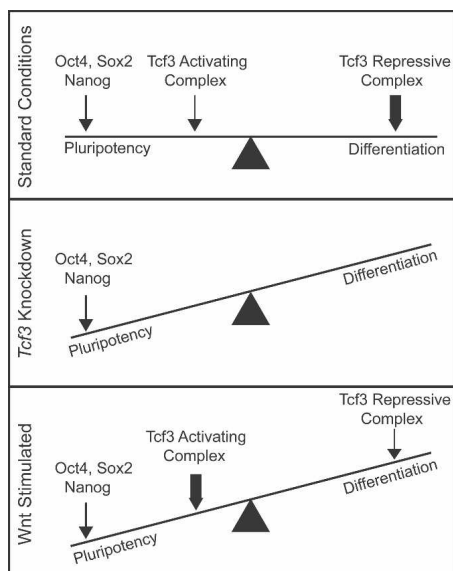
Standard Conditions

Oct4, Sox2
Nanog

Tcf3 Activating
Complex

Tcf3 Repressive
Complex

Pluripotency

Differentiation

Tcf3 Knockdown

Oct4, Sox2
Nanog

Differentiation

Pluripotency

Wnt Stimulated

Tcf3 Repressive
Complex

Tcf3 Activating
Complex

Oct4, Sox2
Nanog

Differentiation

Pluripotency